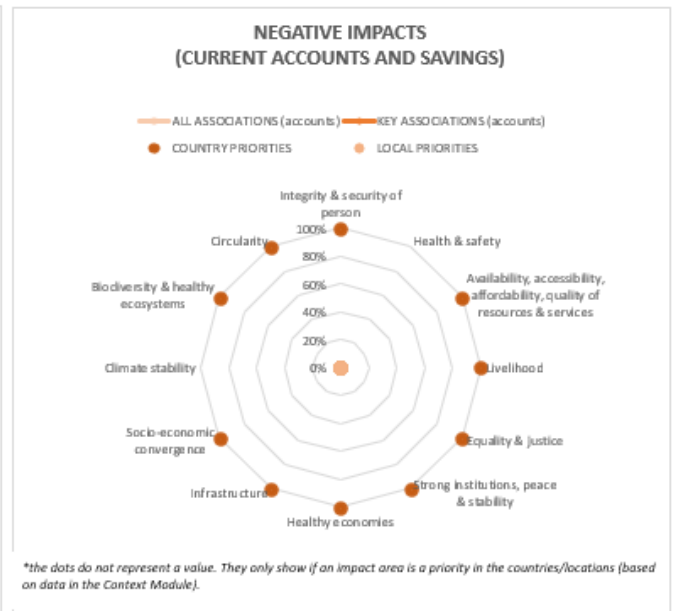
NEGATIVE IMPACTS
(CURRENT ACCOUNTS AND SAVINGS)

ALL ASSOCIATIONS (accounts)
KEY ASSOCIATIONS (accounts)
COUNTRY PRIORITIES
LOCAL PRIORITIES

Integrity & security of person
Health & safety
Availability, accessibility, affordability, quality of resources & services
Livelihood
Equality & justice
Strong institutions, peace & stability
Healthy economies
Infrastructure
Socio-economic convergence
Climate stability
Biodiversity & healthy ecosystems
Circularity

100%
80%
60%
40%
20%
0%

*the dots do not represent a value. They only show if an impact area is a priority in the countries/locations (based on data in the Context Module).